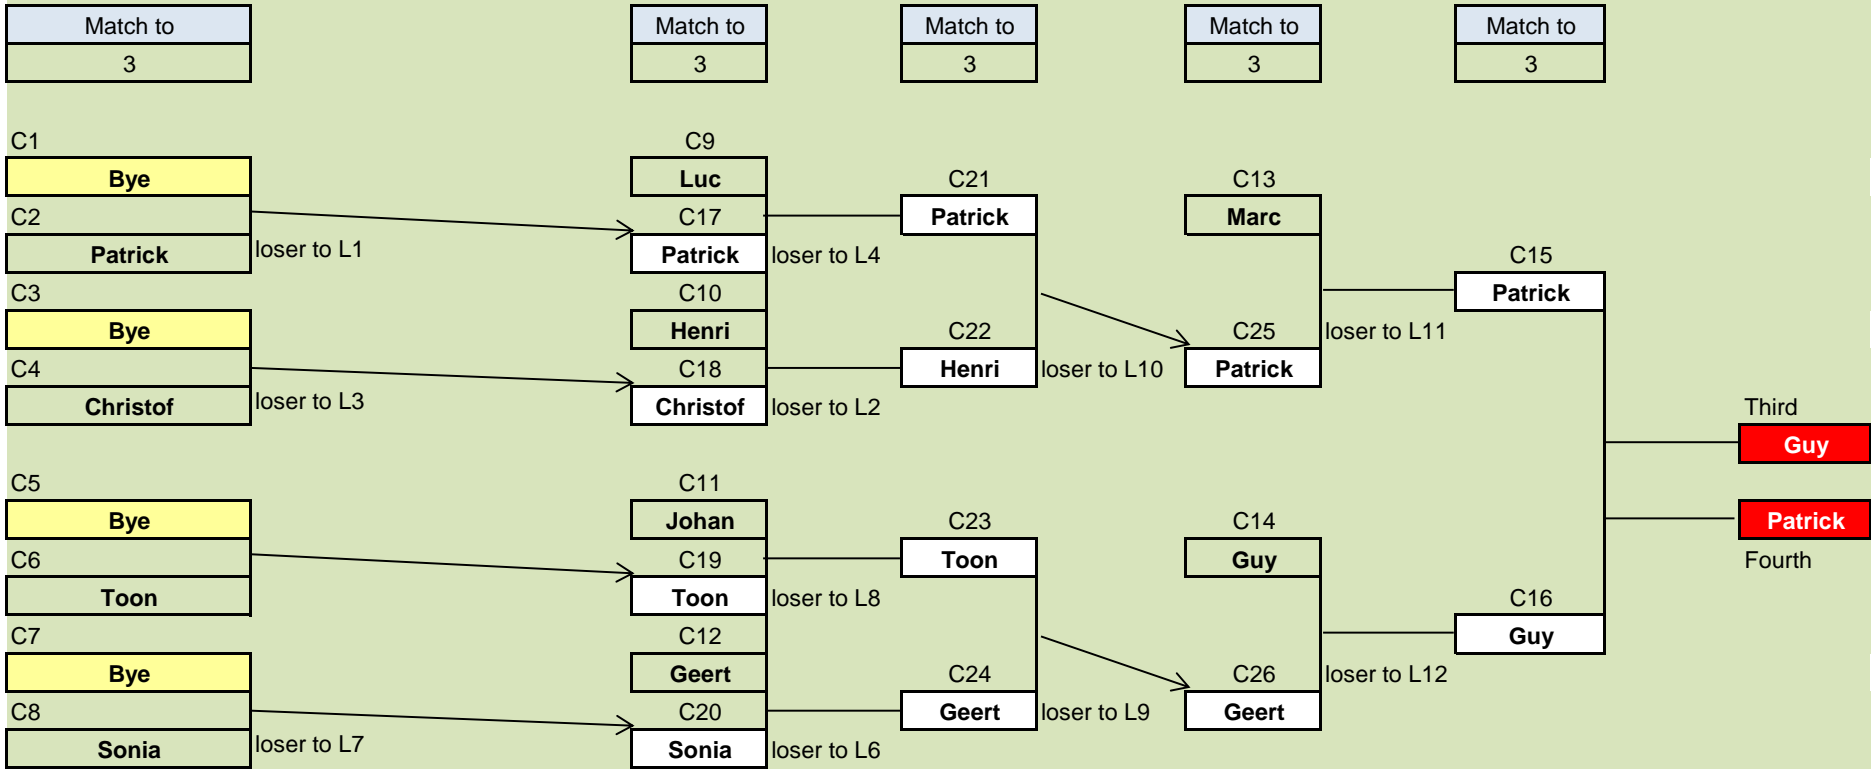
| Match to |
|---|
| 3 |

| Match to |
|---|
| 3 |

| Match to |
|---|
| 3 |

| Match to |
|---|
| 3 |

| Match to |
|---|
| 3 |

C1
Bye
C2
Patrick
loser to L1
C3
Bye
C4
Christof
loser to L3
C5
Bye
C6
Toon
C7
Bye
C8
Sonia
loser to L7

C9
Luc
C17
Patrick
loser to L4
C10
Henri
C18
Christof
loser to L2
C11
Johan
C19
Toon
loser to L8
C12
Geert
C20
Sonia
loser to L6

C21
Patrick
C22
Henri
loser to L10
C23
Toon
C24
Geert
loser to L9

C13
Marc
C25
Patrick
loser to L11
C14
Guy
C26
Geert
loser to L12

C15
Patrick
C16
Guy

Third
Guy
Patrick
Fourth